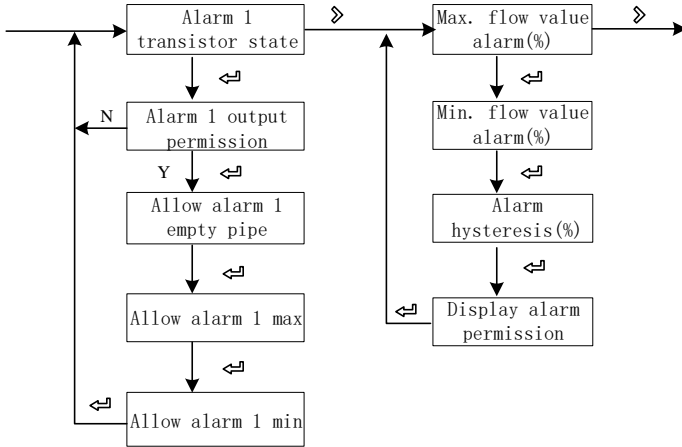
Alarm 1 transistor state

Alarm 1 output permission

N

Y

Allow alarm 1 empty pipe

Allow alarm 1 max

Allow alarm 1 min

Max. flow value alarm(%)

Min. flow value alarm(%)

Alarm hysteresis(%)

Display alarm permission